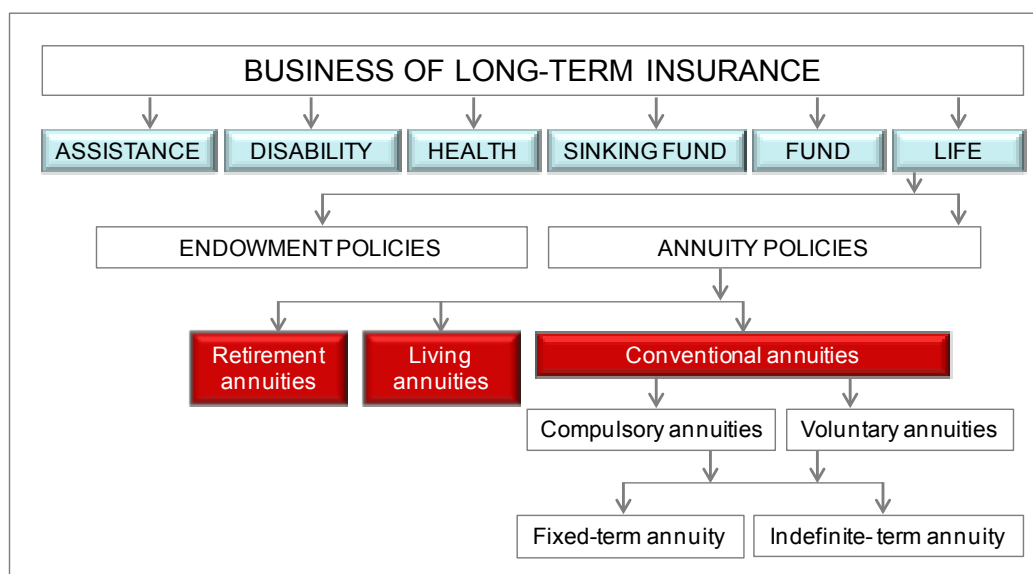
BUSINESS OF LONG-TERM INSURANCE

ASSISTANCE

DISABILITY

HEALTH

SINKING FUND

FUND

LIFE

ENDOWMENT POLICIES

ANNUITY POLICIES

Retirement annuities

Living annuities

Conventional annuities

Compulsory annuities

Voluntary annuities

Fixed-term annuity

Indefinite- term annuity